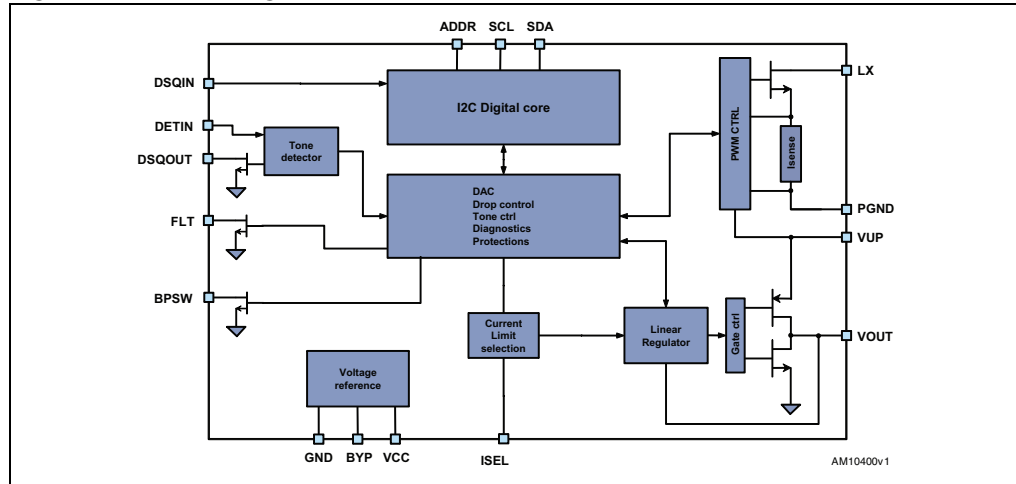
ADDR SCL SDA

DSQIN

I2C Digital core

LX

DETIN

Tone detector

DSQOUT

PWM CTRL

Isense

DAC
Drop control
Tone ctrl
Diagnostics
Protections

FLT

PGND

VUP

BPSW

Current Limit selection

Linear Regulator

Gate ctrl

VOUT

Voltage reference

GND BYP VCC

ISEL

AM10400v1